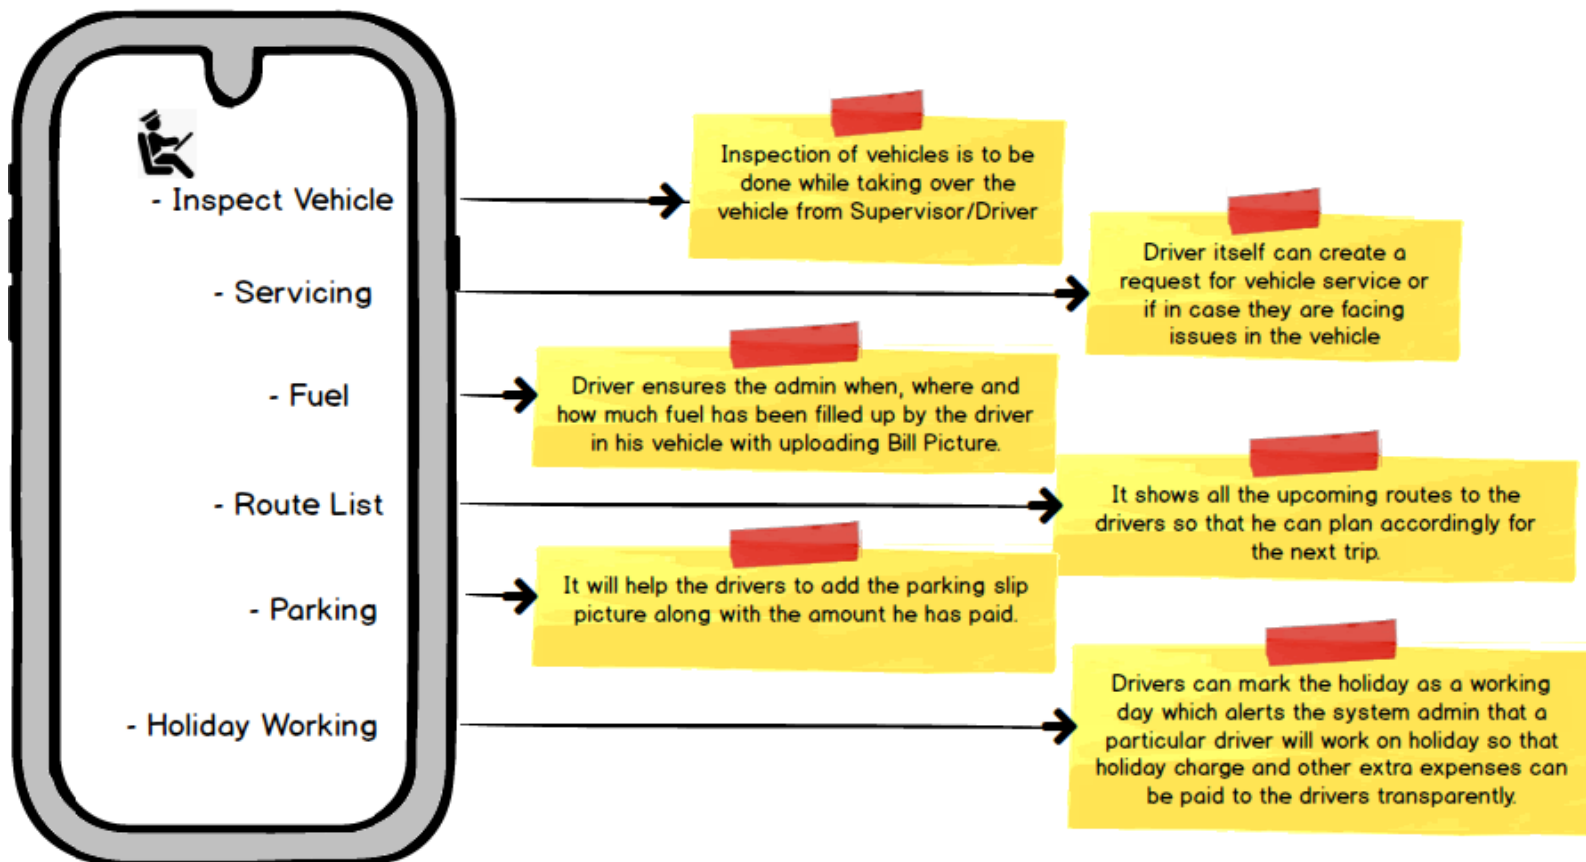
- Inspect Vehicle

- Servicing

- Fuel

- Route List

- Parking

- Holiday Working

Inspection of vehicles is to be done while taking over the vehicle from Supervisor/Driver

Driver itself can create a request for vehicle service or if in case they are facing issues in the vehicle

Driver ensures the admin when, where and how much fuel has been filled up by the driver in his vehicle with uploading Bill Picture.

It shows all the upcoming routes to the drivers so that he can plan accordingly for the next trip.

It will help the drivers to add the parking slip picture along with the amount he has paid.

Drivers can mark the holiday as a working day which alerts the system admin that a particular driver will work on holiday so that holiday charge and other extra expenses can be paid to the drivers transparently.